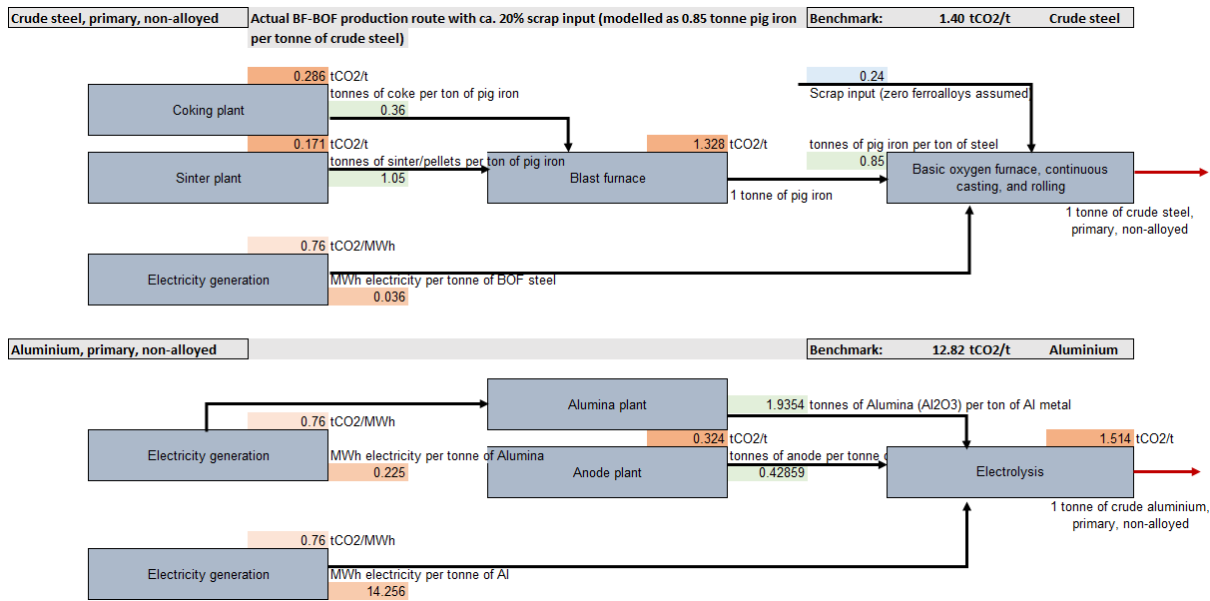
Crude steel, primary, non-alloyed

Actual BF-BOF production route with ca. 20% scrap input (modelled as 0.85 tonne pig iron per tonne of crude steel)

Benchmark: 1.40 tCO2/t Crude steel

0.286 tCO2/t

Coking plant

tonnes of coke per ton of pig iron

0.36

0.24

Scrap input (zero ferroalloys assumed)

0.171 tCO2/t

Sinter plant

tonnes of sinter/pellets per ton of pig iron

1.05

1.328 tCO2/t

Blast furnace

tonnes of pig iron per ton of steel

0.85

Basic oxygen furnace, continuous casting, and rolling

1 tonne of pig iron

1 tonne of crude steel, primary, non-alloyed

0.76 tCO2/MWh

Electricity generation

MWh electricity per tonne of BOF steel

0.036

Aluminium, primary, non-alloyed

Benchmark: 12.82 tCO2/t Aluminium

Alumina plant

1.9354 tonnes of Alumina (Al2O3) per ton of Al metal

0.76 tCO2/MWh

Electricity generation

MWh electricity per tonne of Alumina

0.225

0.324 tCO2/t

Anode plant

tonnes of anode per tonne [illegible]

0.42859

1.514 tCO2/t

Electrolysis

1 tonne of crude aluminium, primary, non-alloyed

0.76 tCO2/MWh

Electricity generation

MWh electricity per tonne of Al

14.256